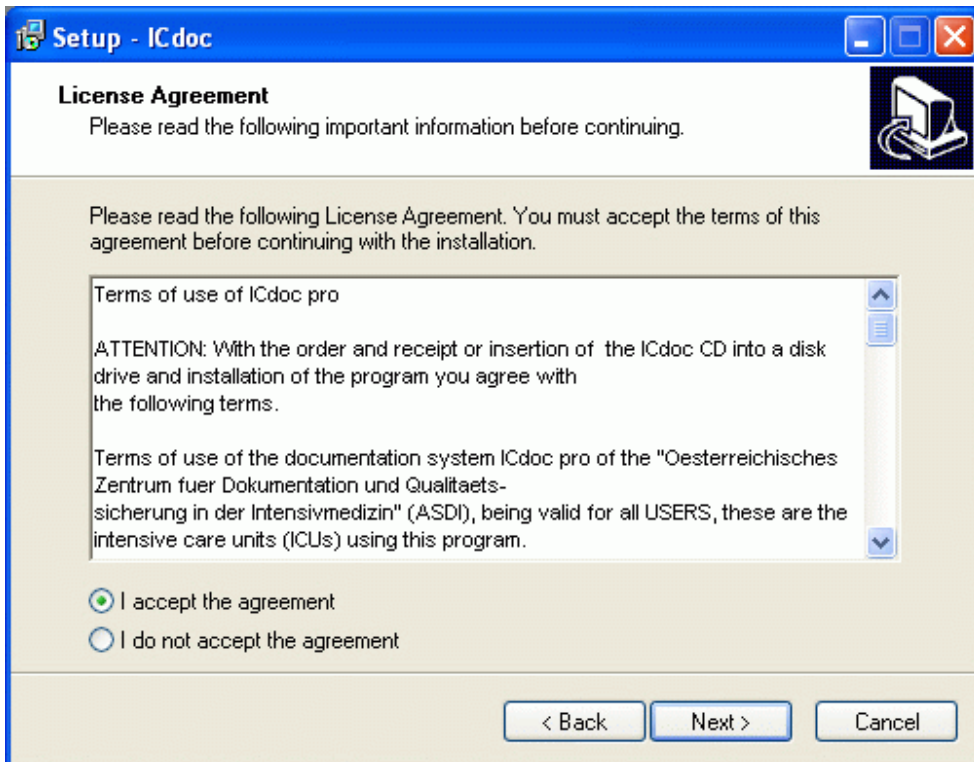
Setup - ICdoc

License Agreement
Please read the following important information before continuing.

Please read the following License Agreement. You must accept the terms of this agreement before continuing with the installation.

Terms of use of ICdoc pro

ATTENTION: With the order and receipt or insertion of the ICdoc CD into a disk drive and installation of the program you agree with the following terms.

Terms of use of the documentation system ICdoc pro of the "Oesterreichisches Zentrum fuer Dokumentation und Qualitaetssicherung in der Intensivmedizin" (ASDI), being valid for all USERS, these are the intensive care units (ICUs) using this program.

I accept the agreement
I do not accept the agreement

< Back
Next >
Cancel